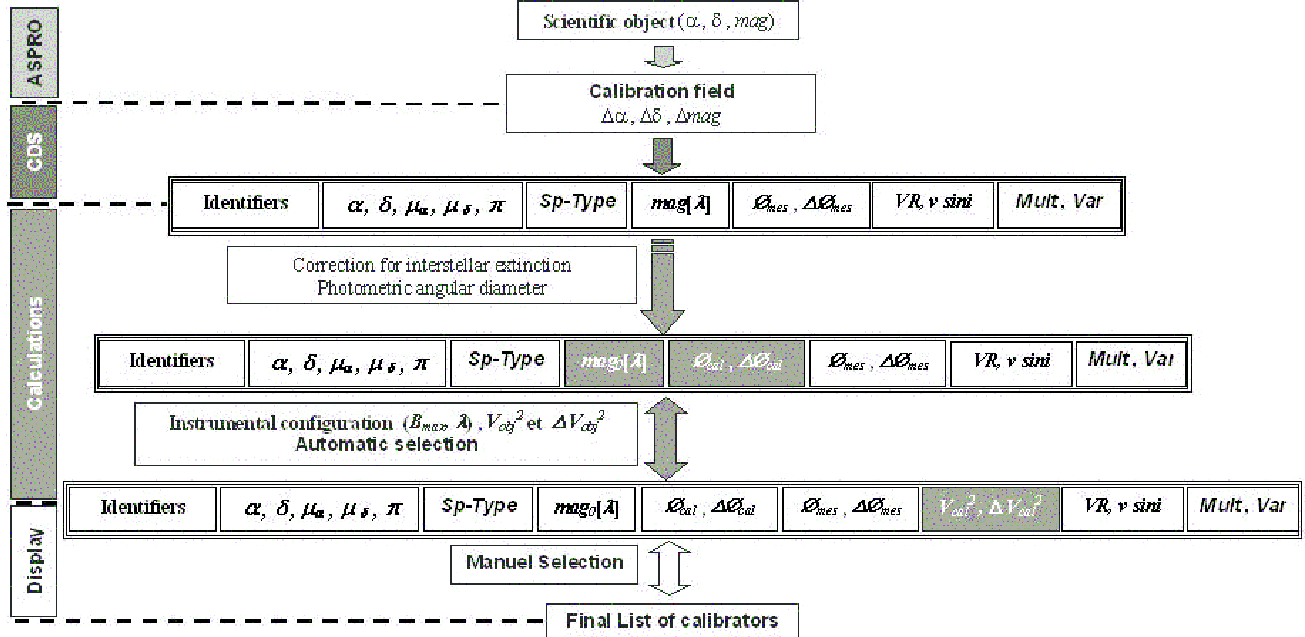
ASPRO

CDS

Calculations

Display

Scientific object ($\alpha$, $\delta$, $mag$)

Calibration field
$\Delta\alpha$, $\Delta\delta$, $\Delta mag$

| Identifiers | $\alpha$, $\delta$, $\mu_\alpha$, $\mu_\delta$, $\pi$ | Sp-Type | $mag[\lambda]$ | $\varnothing_{mes}$, $\Delta\varnothing_{mes}$ | VR, v sini | Mult, Var |
|---|---|---|---|---|---|---|

Correction for interstellar extinction
Photometric angular diameter

| Identifiers | $\alpha$, $\delta$, $\mu_\alpha$, $\mu_\delta$, $\pi$ | Sp-Type | $mag_0[\lambda]$ | $\varnothing_{cal}$, $\Delta\varnothing_{cal}$ | $\varnothing_{mes}$, $\Delta\varnothing_{mes}$ | VR, v sini | Mult, Var |
|---|---|---|---|---|---|---|---|

Instrumental configuration ($B_{max}$, $\lambda$), $V_{obj}^2$ et $\Delta V_{obj}^2$
Automatic selection

| Identifiers | $\alpha$, $\delta$, $\mu_\alpha$, $\mu_\delta$, $\pi$ | Sp-Type | $mag_0[\lambda]$ | $\varnothing_{cal}$, $\Delta\varnothing_{cal}$ | $\varnothing_{mes}$, $\Delta\varnothing_{mes}$ | $V_{cal}^2$, $\Delta V_{cal}^2$ | VR, v sini | Mult, Var |
|---|---|---|---|---|---|---|---|---|

Manuel Selection

Final List of calibrators